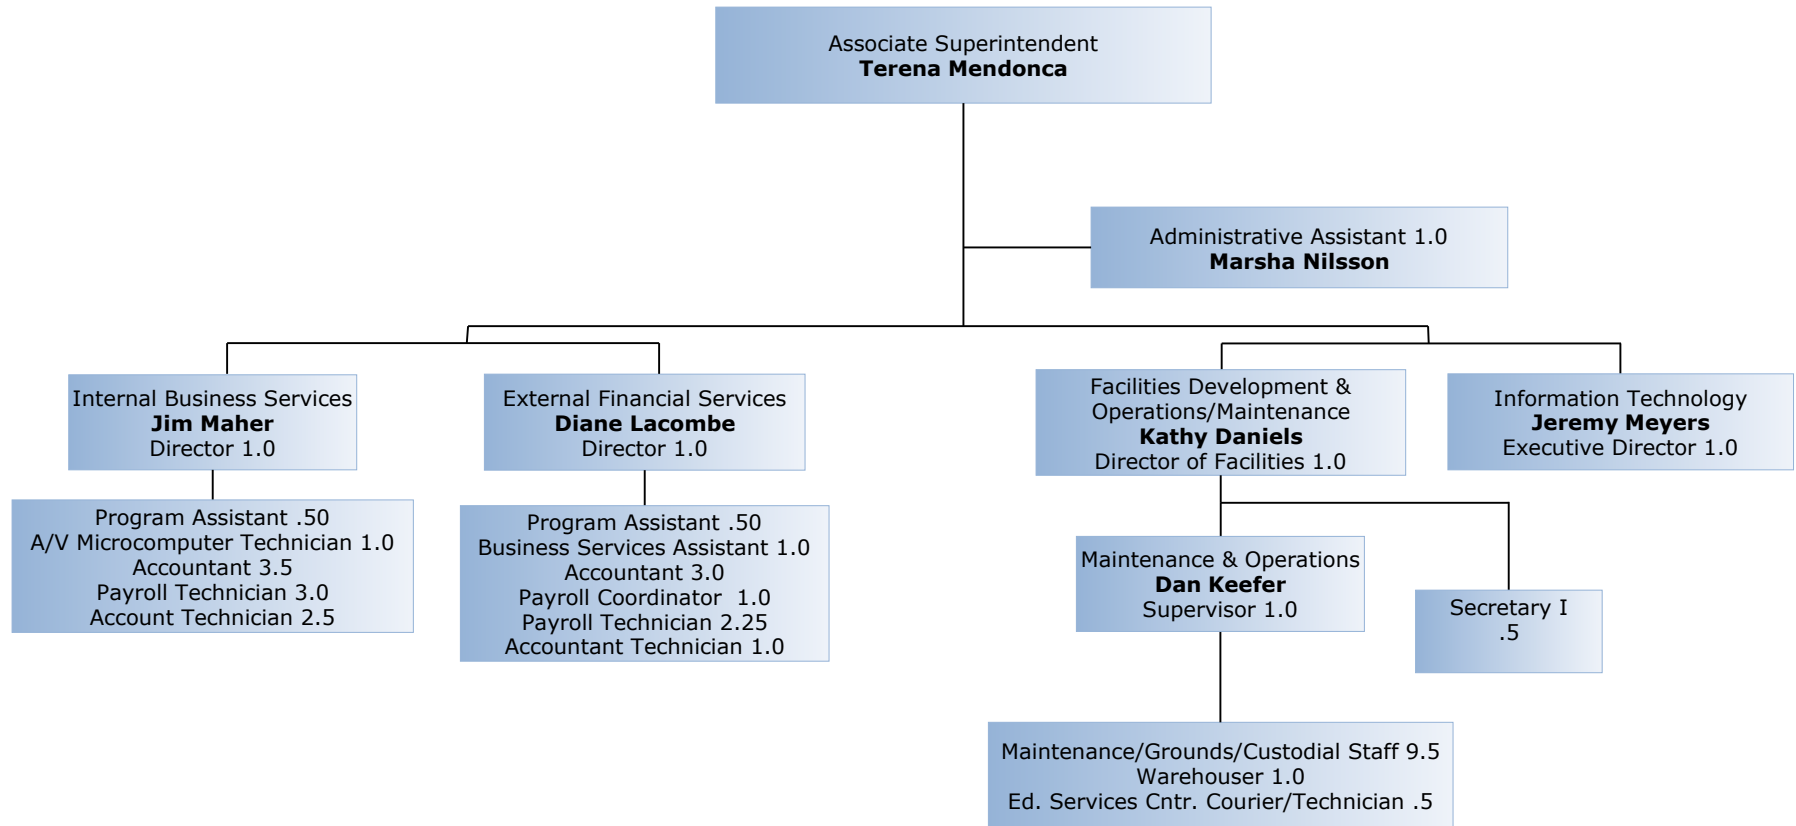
Associate Superintendent
**Terena Mendonca**

Administrative Assistant 1.0
**Marsha Nilsson**

Internal Business Services
**Jim Maher**
Director 1.0

Program Assistant .50
A/V Microcomputer Technician 1.0
Accountant 3.5
Payroll Technician 3.0
Account Technician 2.5

External Financial Services
**Diane Lacombe**
Director 1.0

Program Assistant .50
Business Services Assistant 1.0
Accountant 3.0
Payroll Coordinator 1.0
Payroll Technician 2.25
Accountant Technician 1.0

Facilities Development & Operations/Maintenance
**Kathy Daniels**
Director of Facilities 1.0

Maintenance & Operations
**Dan Keefer**
Supervisor 1.0

Secretary I
.5

Maintenance/Grounds/Custodial Staff 9.5
Warehouser 1.0
Ed. Services Cntr. Courier/Technician .5

Information Technology
**Jeremy Meyers**
Executive Director 1.0